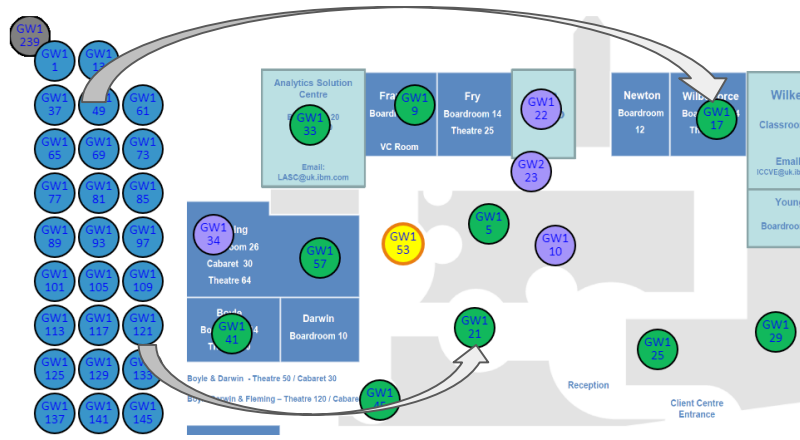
GW1 239

GW1 1
GW1 13
GW1 37
GW1 49
GW1 61
GW1 65
GW1 69
GW1 73
GW1 77
GW1 81
GW1 85
GW1 89
GW1 93
GW1 97
GW1 101
GW1 105
GW1 109
GW1 113
GW1 117
GW1 121
GW1 125
GW1 129
GW1 133
GW1 137
GW1 141
GW1 145

Analytics Solution Centre
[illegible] 20
GW1 33
Email: LASC@uk.ibm.com

Fra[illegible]
Boardro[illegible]
GW1 9
VC Room

Fry
Boardroom 14
Theatre 25

GW1 22
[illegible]0

GW2 23

Newton
Boardroom 12

Wilb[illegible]orce
Bo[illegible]
GW1 17
T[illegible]

Wilke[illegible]
Classroo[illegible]
Emai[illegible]
ICCVE@uk.ib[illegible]
Youn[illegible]
Boardroo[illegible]

GW1 34
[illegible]ing
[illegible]oom 26
Cabaret 30
Theatre 64
GW1 57

GW1 53

GW1 5

GW1 10

Boyle
Bo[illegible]4
GW1 41
Th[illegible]

Darwin
Boardroom 10

GW1 21

GW1 25

GW1 29

Boyle & Darwin - Theatre 50 / Cabaret 30
Boy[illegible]rwin & Fleming – Theatre 120 / Cabare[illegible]
GW1 45

Reception

Client Centre Entrance